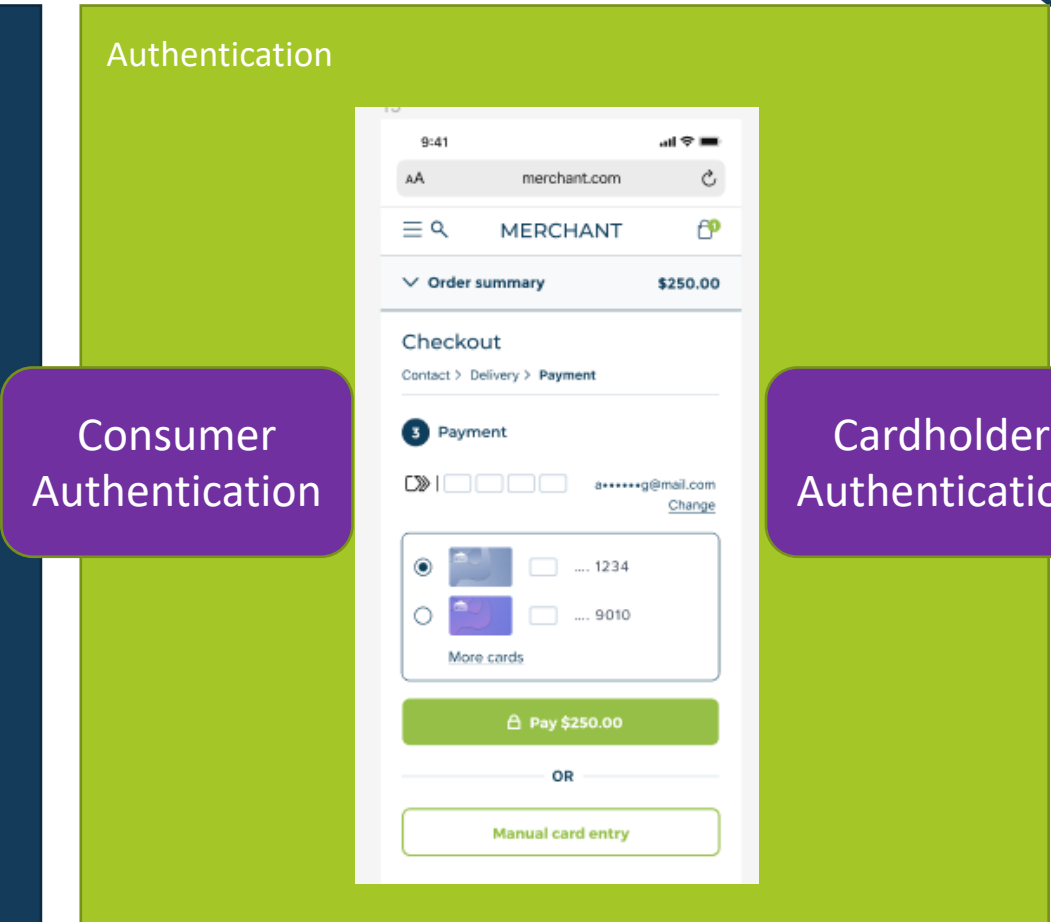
Authentication

Consumer Authentication

9:41

AA merchant.com

MERCHANT

Order summary $250.00

Checkout

Contact > Delivery > Payment

3 Payment

a••••••g@mail.com

Change

.... 1234

.... 9010

More cards

Pay $250.00

OR

Manual card entry

Cardholder Authenticatio